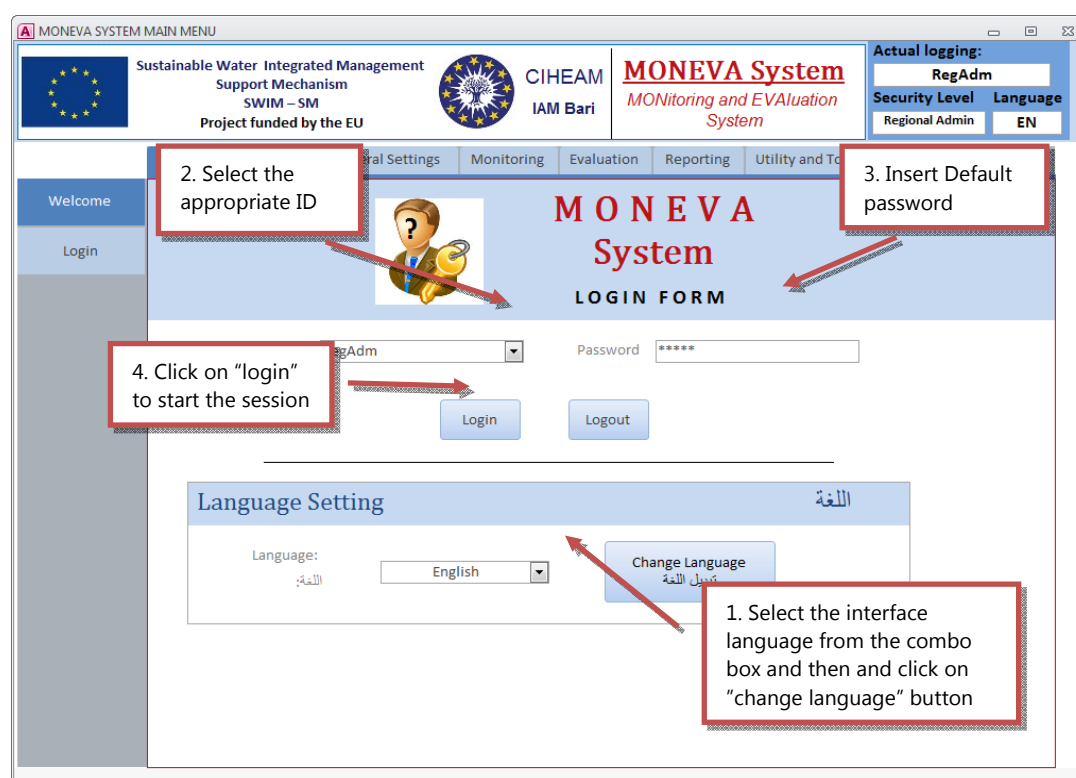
MONEVA SYSTEM MAIN MENU

Sustainable Water Integrated Management Support Mechanism
SWIM – SM
Project funded by the EU

CIHEAM
IAM Bari

MONEVA System
MONitoring and EVAluation System

Actual logging:
RegAdm
Security Level
Language
Regional Admin
EN

ral Settings | Monitoring | Evaluation | Reporting | Utility and To

Welcome
Login

2. Select the appropriate ID

3. Insert Default password

M O N E V A
System
LOGIN FORM

gAdm
Password *****

4. Click on "login" to start the session

Login
Logout

Language Setting
اللغة

Language:
اللغة:
English

Change Language
تبديل اللغة

1. Select the interface language from the combo box and then and click on "change language" button